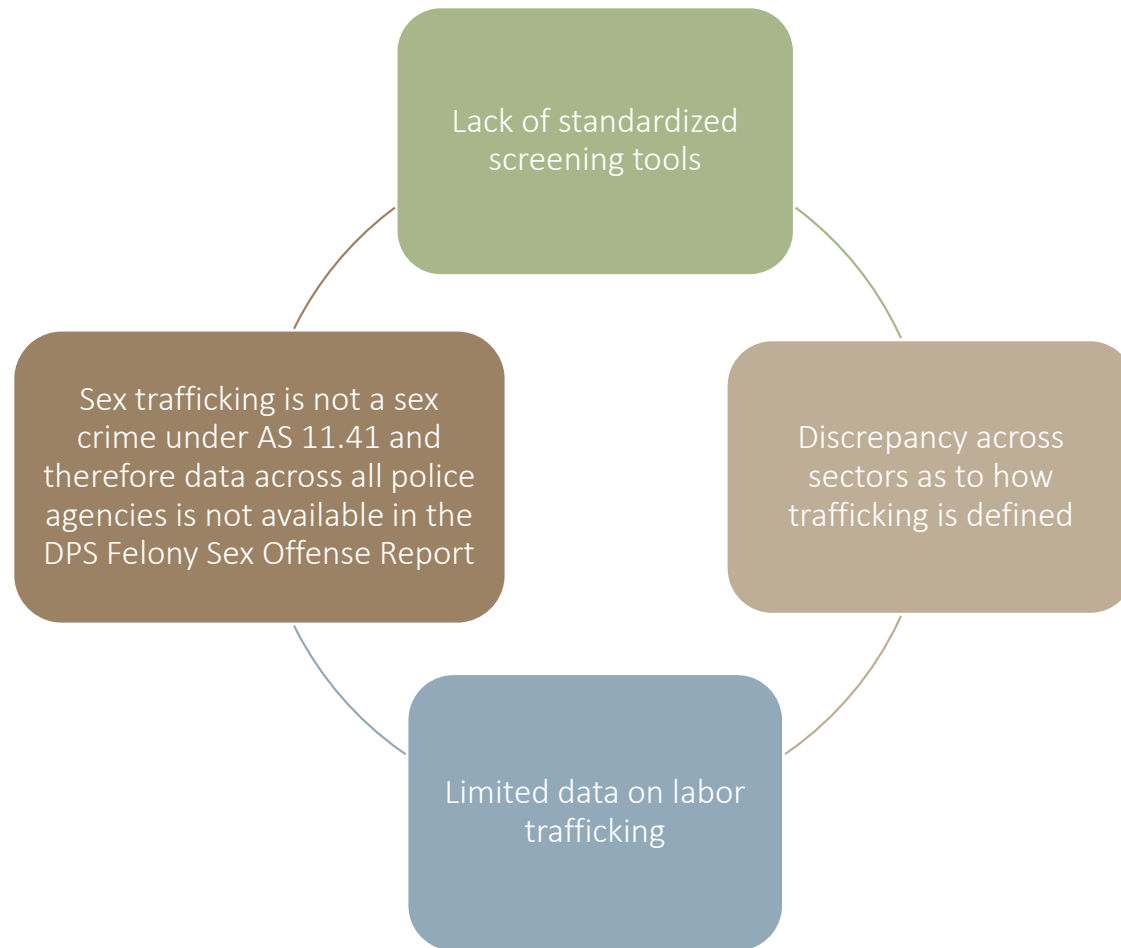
Lack of standardized screening tools

Discrepancy across sectors as to how trafficking is defined

Limited data on labor trafficking

Sex trafficking is not a sex crime under AS 11.41 and therefore data across all police agencies is not available in the DPS Felony Sex Offense Report